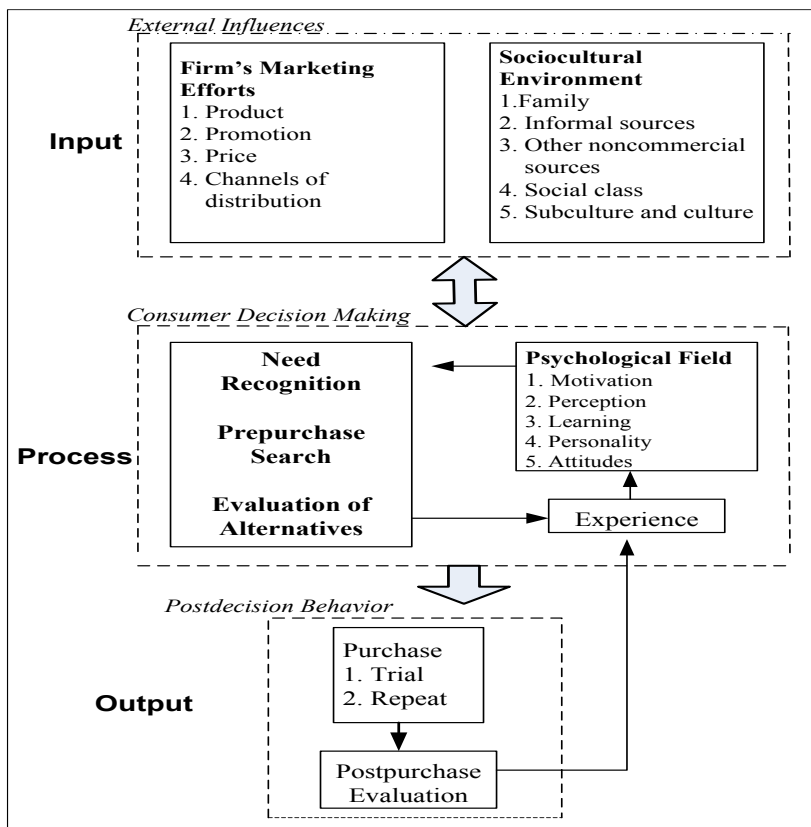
External Influences

Input

Firm's Marketing Efforts
1. Product
2. Promotion
3. Price
4. Channels of distribution

Sociocultural Environment
1.Family
2. Informal sources
3. Other noncommercial sources
4. Social class
5. Subculture and culture

Consumer Decision Making

Process

Need Recognition

Prepurchase Search

Evaluation of Alternatives

Psychological Field
1. Motivation
2. Perception
3. Learning
4. Personality
5. Attitudes

Experience

Postdecision Behavior

Output

Purchase
1. Trial
2. Repeat

Postpurchase Evaluation